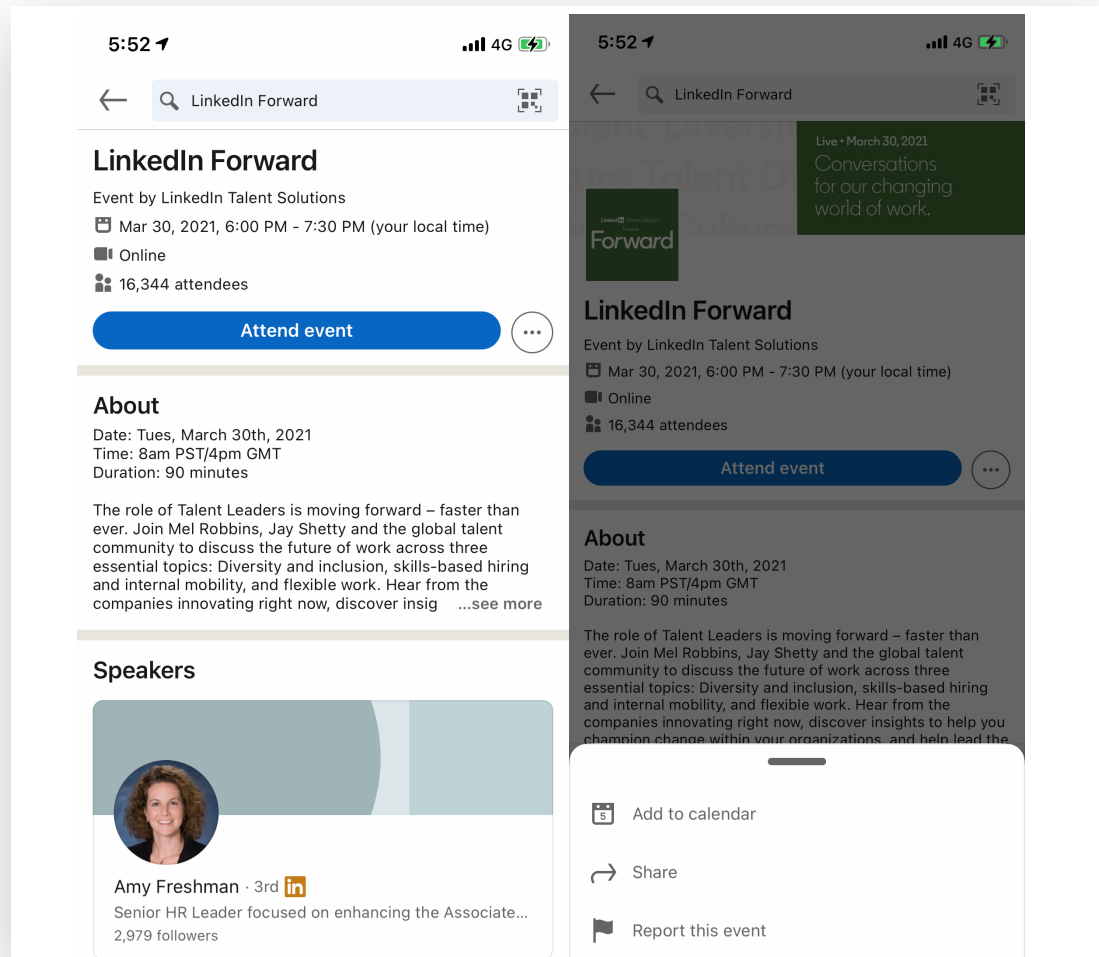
5:52

4G

LinkedIn Forward

LinkedIn Forward

Event by LinkedIn Talent Solutions

Mar 30, 2021, 6:00 PM - 7:30 PM (your local time)

Online

16,344 attendees

Attend event

About

Date: Tues, March 30th, 2021
Time: 8am PST/4pm GMT
Duration: 90 minutes

The role of Talent Leaders is moving forward – faster than ever. Join Mel Robbins, Jay Shetty and the global talent community to discuss the future of work across three essential topics: Diversity and inclusion, skills-based hiring and internal mobility, and flexible work. Hear from the companies innovating right now, discover insig ...see more

Speakers

Amy Freshman · 3rd in

Senior HR Leader focused on enhancing the Associate...

2,979 followers

5:52

4G

LinkedIn Forward

Live • March 30, 2021

Conversations for our changing world of work.

LinkedIn Talent Solutions Presents

Forward

LinkedIn Forward

Event by LinkedIn Talent Solutions

Mar 30, 2021, 6:00 PM - 7:30 PM (your local time)

Online

16,344 attendees

Attend event

About

Date: Tues, March 30th, 2021
Time: 8am PST/4pm GMT
Duration: 90 minutes

The role of Talent Leaders is moving forward – faster than ever. Join Mel Robbins, Jay Shetty and the global talent community to discuss the future of work across three essential topics: Diversity and inclusion, skills-based hiring and internal mobility, and flexible work. Hear from the companies innovating right now, discover insights to help you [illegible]

5

Add to calendar

Share

Report this event